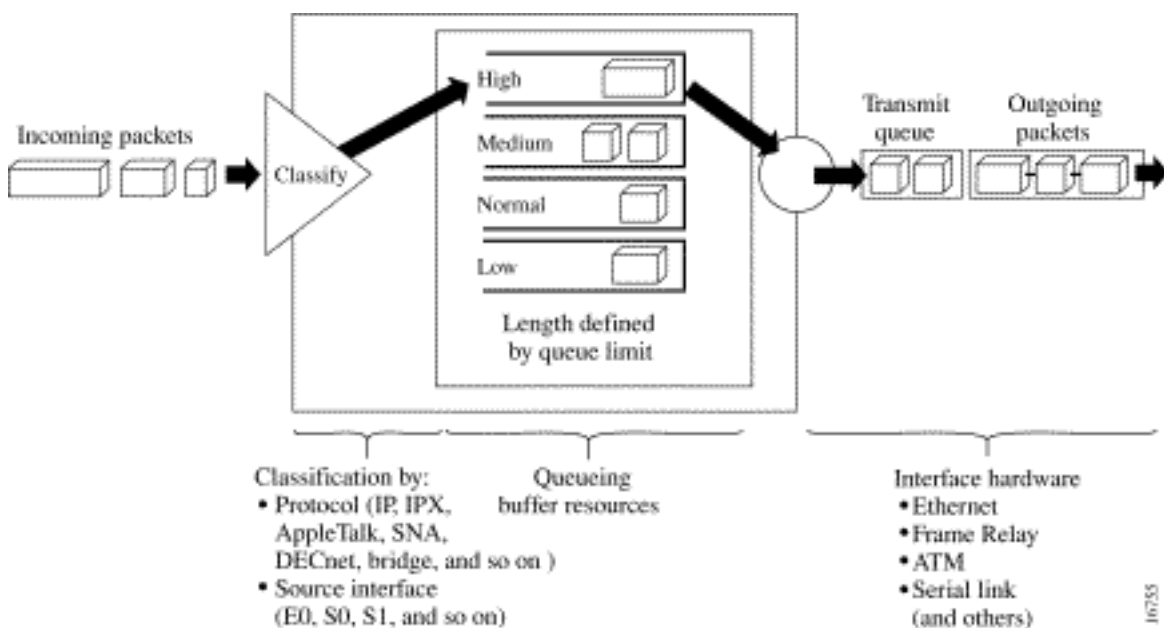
Incoming packets

Classify

High

Medium

Normal

Low

Length defined by queue limit

Transmit queue

Outgoing packets

Classification by:
• Protocol (IP, IPX, AppleTalk, SNA, DECnet, bridge, and so on )
• Source interface (E0, S0, S1, and so on)

Queueing buffer resources

Interface hardware
•Ethernet
•Frame Relay
•ATM
•Serial link (and others)

16755